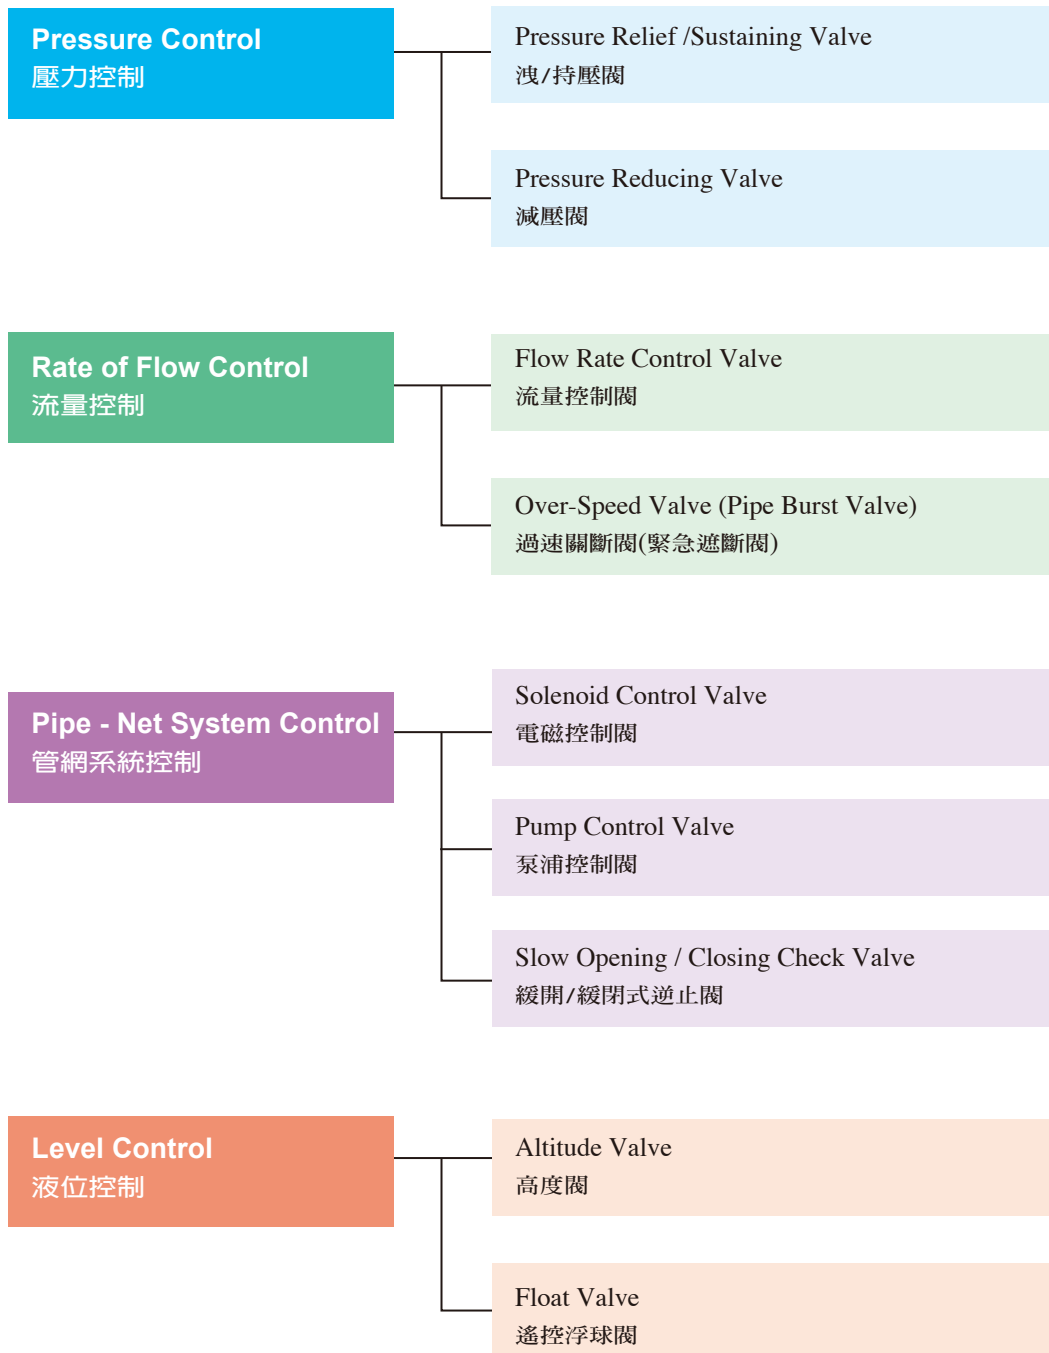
Pressure Control
壓力控制

Pressure Relief /Sustaining Valve
洩/持壓閥

Pressure Reducing Valve
減壓閥

Rate of Flow Control
流量控制

Flow Rate Control Valve
流量控制閥

Over-Speed Valve (Pipe Burst Valve)
過速關斷閥(緊急遮斷閥)

Pipe - Net System Control
管網系統控制

Solenoid Control Valve
電磁控制閥

Pump Control Valve
泵浦控制閥

Slow Opening / Closing Check Valve
緩開/緩閉式逆止閥

Level Control
液位控制

Altitude Valve
高度閥

Float Valve
遙控浮球閥